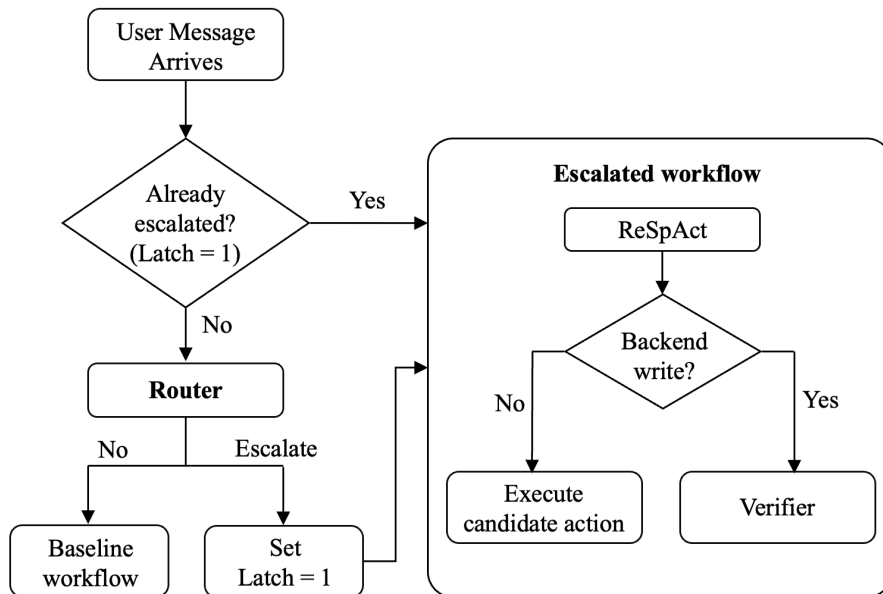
User Message Arrives

Already escalated? (Latch = 1)

Yes

No

Router

No

Escalate

Baseline workflow

Set Latch = 1

Escalated workflow

ReSpAct

Backend write?

No

Yes

Execute candidate action

Verifier